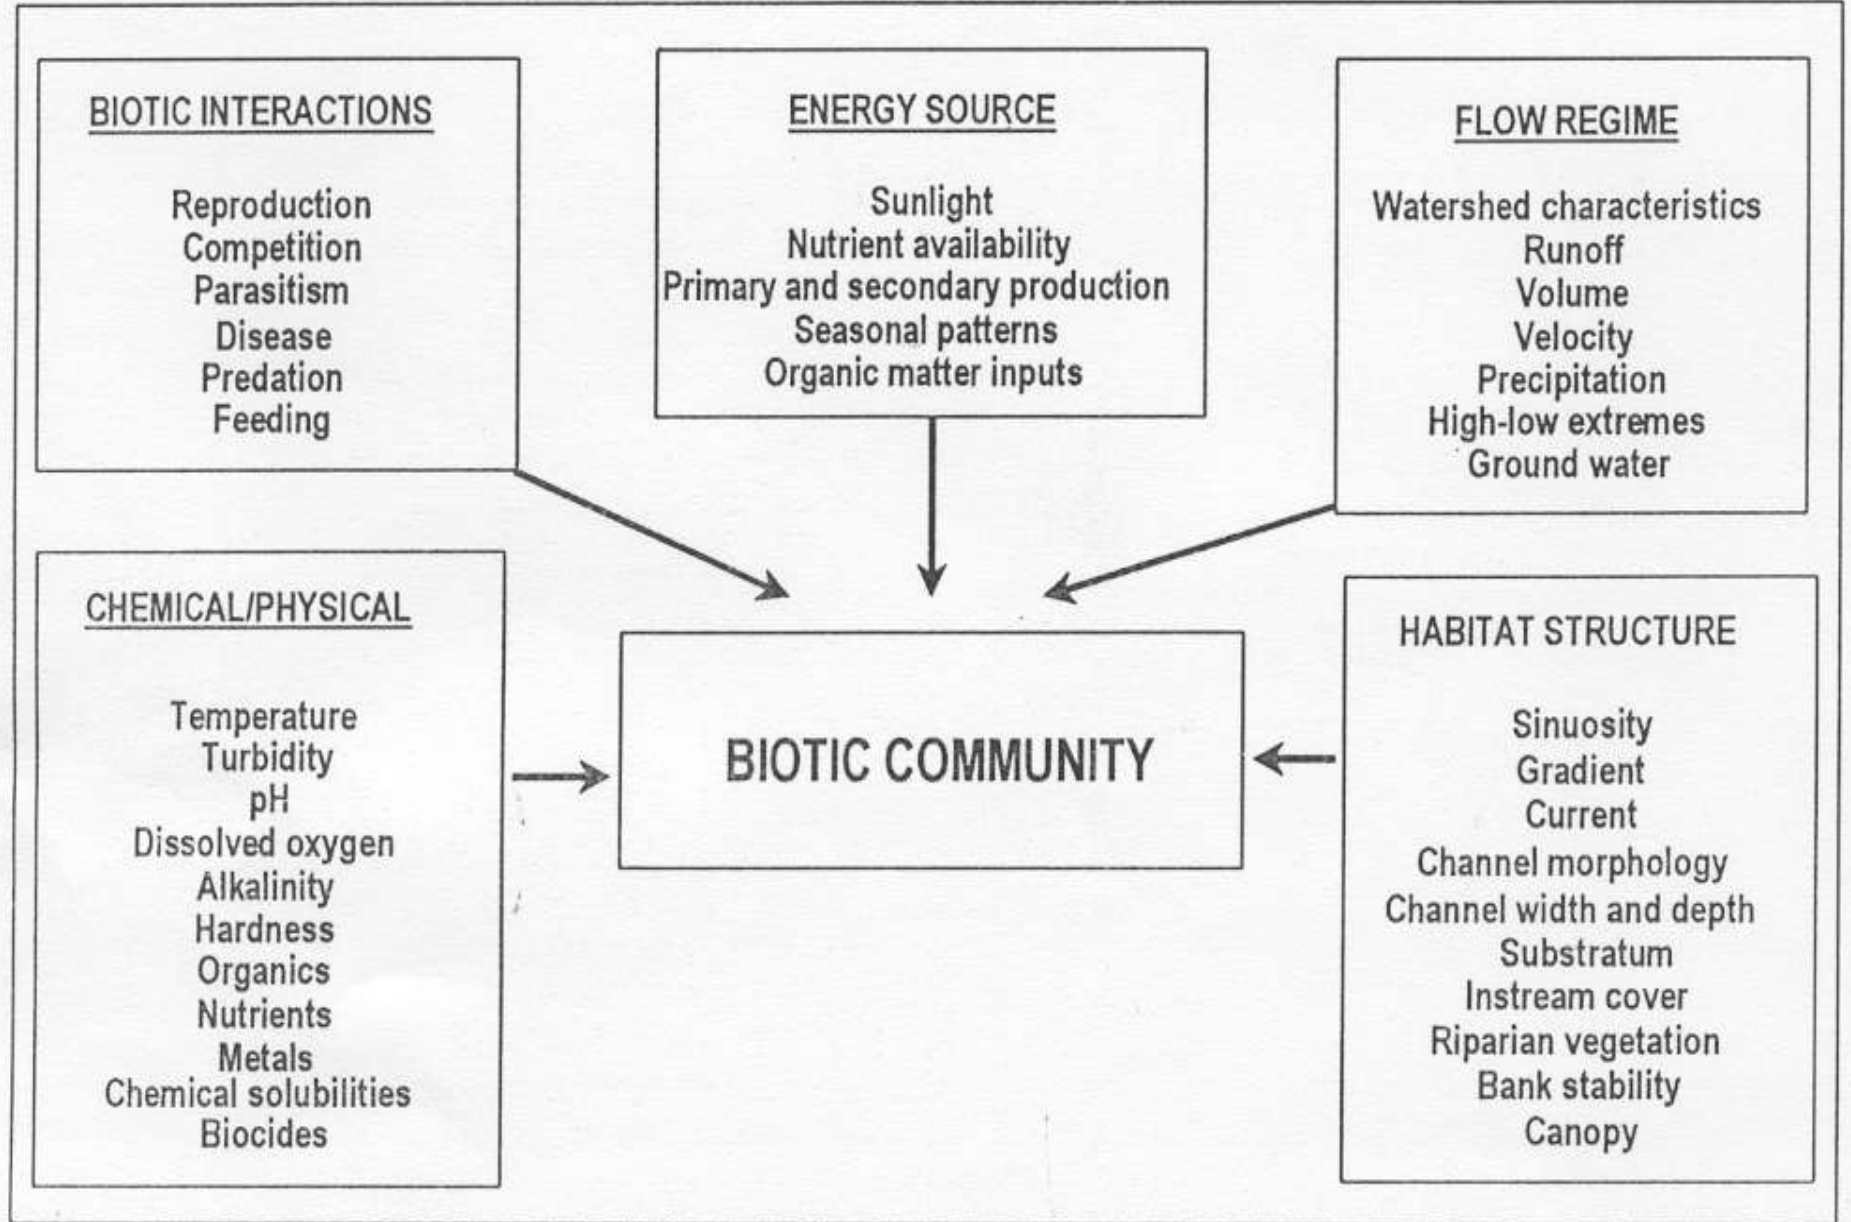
BIOTIC INTERACTIONS

Reproduction
Competition
Parasitism
Disease
Predation
Feeding

ENERGY SOURCE

Sunlight
Nutrient availability
Primary and secondary production
Seasonal patterns
Organic matter inputs

FLOW REGIME

Watershed characteristics
Runoff
Volume
Velocity
Precipitation
High-low extremes
Ground water

CHEMICAL/PHYSICAL

Temperature
Turbidity
pH
Dissolved oxygen
Alkalinity
Hardness
Organics
Nutrients
Metals
Chemical solubilities
Biocides

BIOTIC COMMUNITY

HABITAT STRUCTURE

Sinuosity
Gradient
Current
Channel morphology
Channel width and depth
Substratum
Instream cover
Riparian vegetation
Bank stability
Canopy